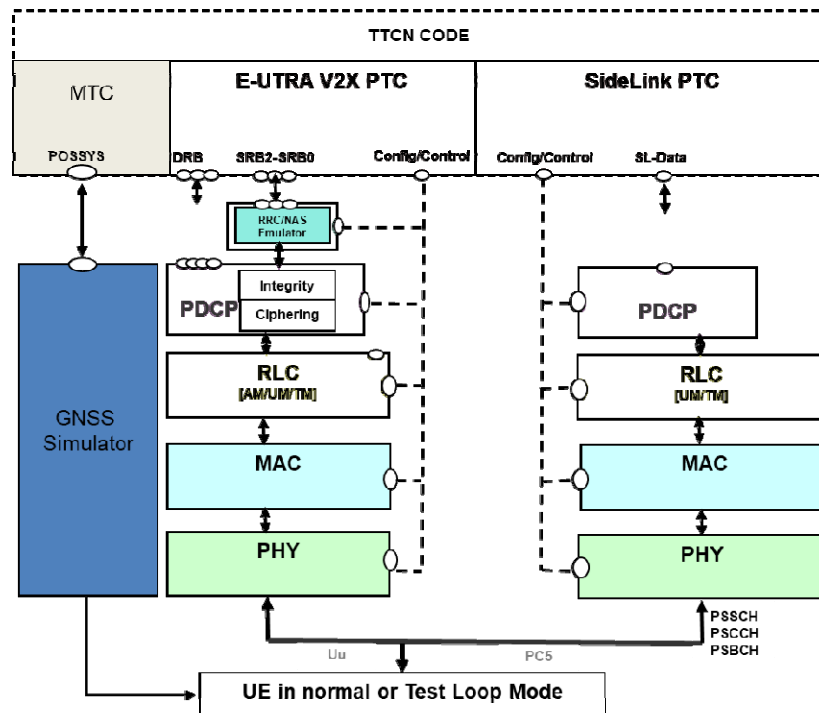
TTCN CODE

MTC

E-UTRA V2X PTC

SideLink PTC

POSSYS

DRB

SRB2-SRB0

Config/Control

Config/Control

SL-Data

RRC/NAS Emulator

Integrity

PDCP

Ciphering

RLC
[AM/UM/TM]

MAC

PHY

GNSS Simulator

PDCP

RLC
[UM/TM]

MAC

PHY

PSSCH
PSCCH
PSBCH

Uu

PC5

UE in normal or Test Loop Mode